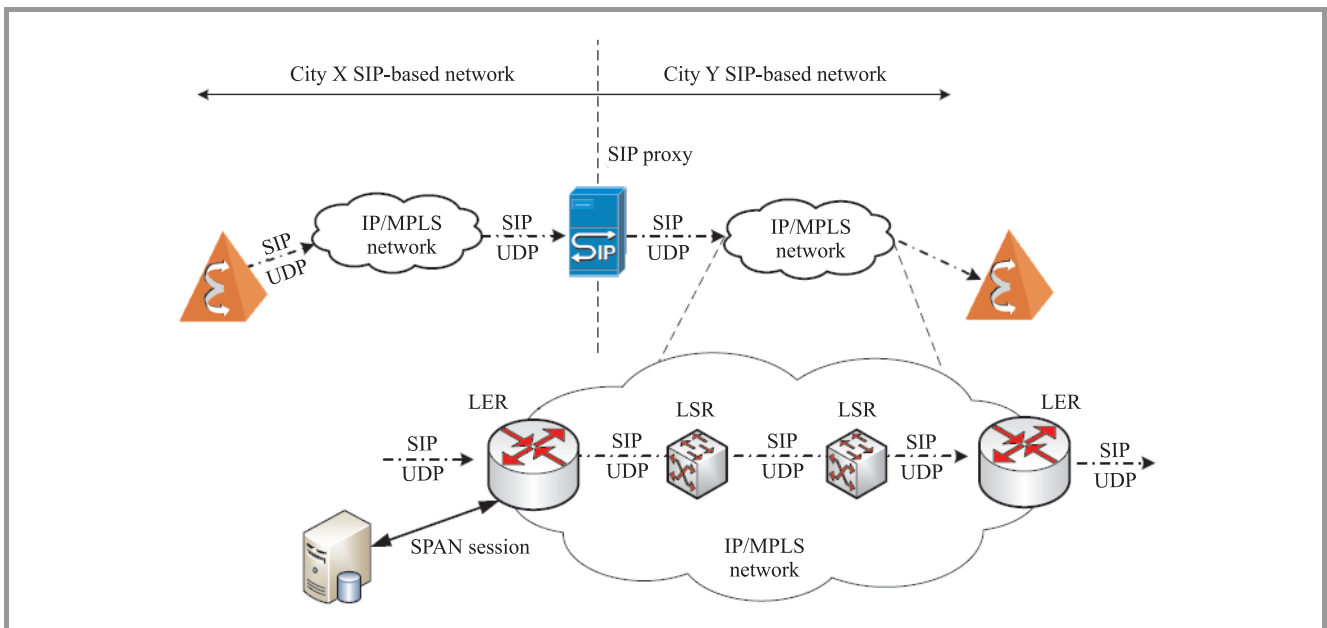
City X SIP-based network

City Y SIP-based network

SIP proxy

SIP
UDP

IP/MPLS
network

SIP
UDP

SIP

SIP
UDP

IP/MPLS
network

LER

LSR

LSR

LER

SIP
UDP

SIP
UDP

SIP
UDP

SIP
UDP

SIP
UDP

SPAN session

IP/MPLS
network